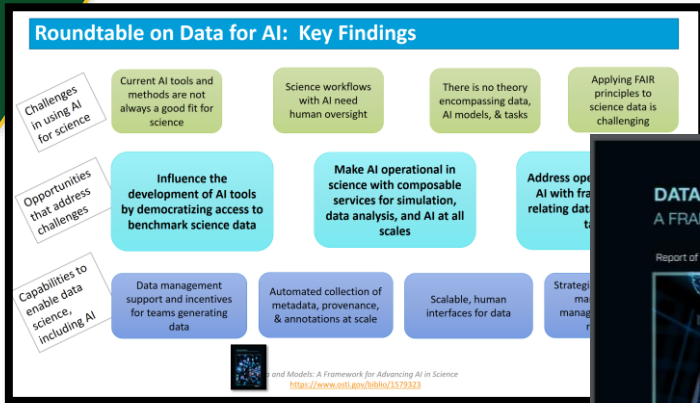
Roundtable on Data for AI: Key Findings

Challenges in using AI for science

Current AI tools and methods are not always a good fit for science

Science workflows with AI need human oversight

There is no theory encompassing data, AI models, & tasks

Applying FAIR principles to science data is challenging

Opportunities that address challenges

Influence the development of AI tools by democratizing access to benchmark science data

Make AI operational in science with composable services for simulation, data analysis, and AI at all scales

Address ope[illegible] AI with fra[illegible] relating dat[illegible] ta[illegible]

Capabilities to enable data science, including AI

Data management support and incentives for teams generating data

Automated collection of metadata, provenance, & annotations at scale

Scalable, human interfaces for data

Strategi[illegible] ma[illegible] manag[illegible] r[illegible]

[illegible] and Models: A Framework for Advancing AI in Science
https://www.osti.gov/biblio/1579323

DATA
A FRA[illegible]
Report of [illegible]